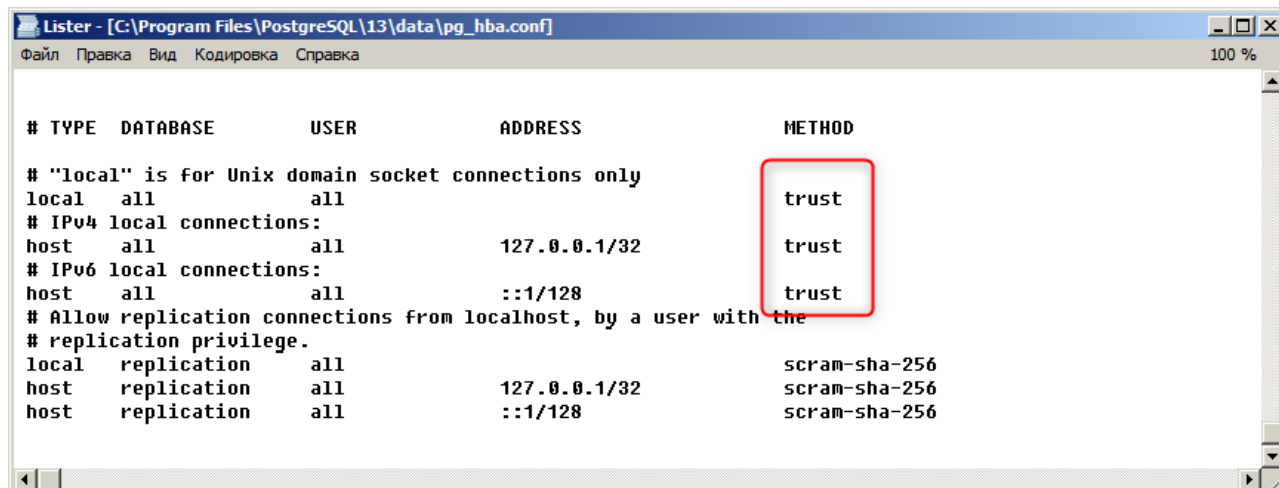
Lister - [C:\Program Files\PostgreSQL\13\data\pg_hba.conf]

Файл Правка Вид Кодировка Справка 100 %

# TYPE DATABASE USER ADDRESS METHOD

# "local" is for Unix domain socket connections only
local all all trust
# IPv4 local connections:
host all all 127.0.0.1/32 trust
# IPv6 local connections:
host all all ::1/128 trust
# Allow replication connections from localhost, by a user with the
# replication privilege.
local replication all scram-sha-256
host replication all 127.0.0.1/32 scram-sha-256
host replication all ::1/128 scram-sha-256